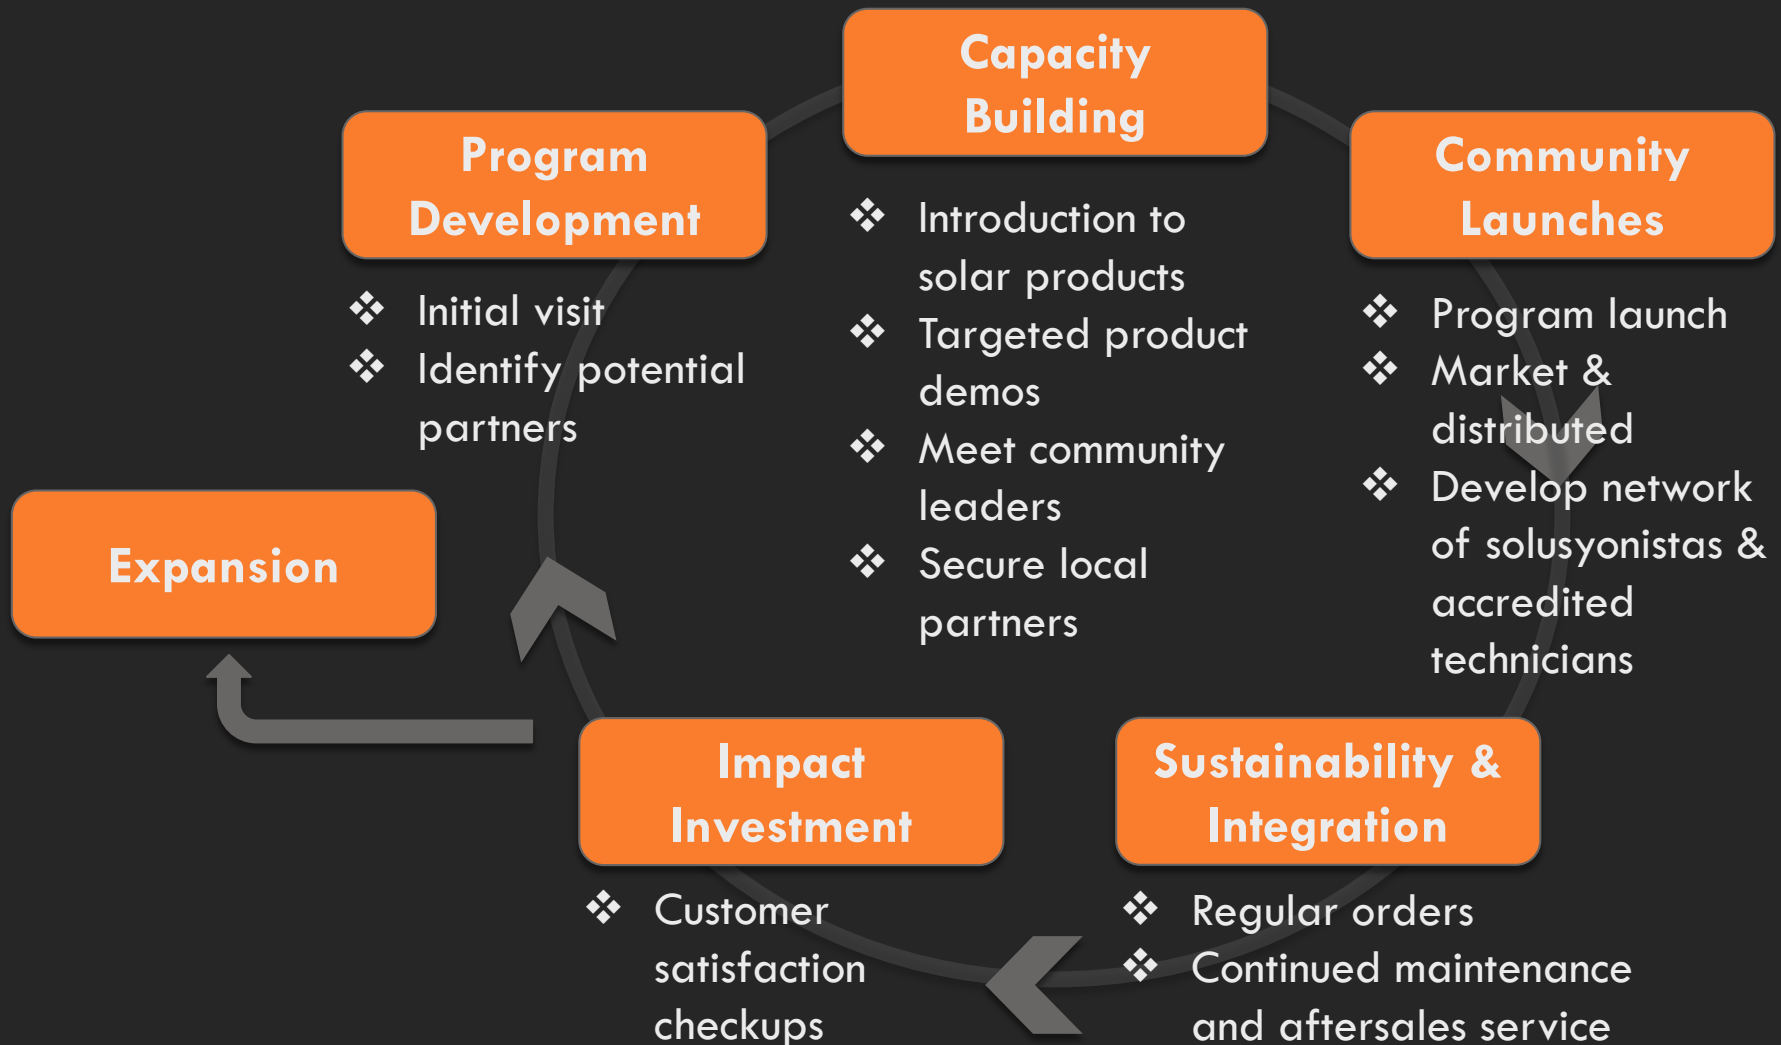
Capacity Building

❖ Introduction to solar products
❖ Targeted product demos
❖ Meet community leaders
❖ Secure local partners

Community Launches

❖ Program launch
❖ Market & distributed
❖ Develop network of solusyonistas & accredited technicians

Sustainability & Integration

❖ Regular orders
❖ Continued maintenance and aftersales service

Impact Investment

❖ Customer satisfaction checkups

Expansion

Program Development

❖ Initial visit
❖ Identify potential partners